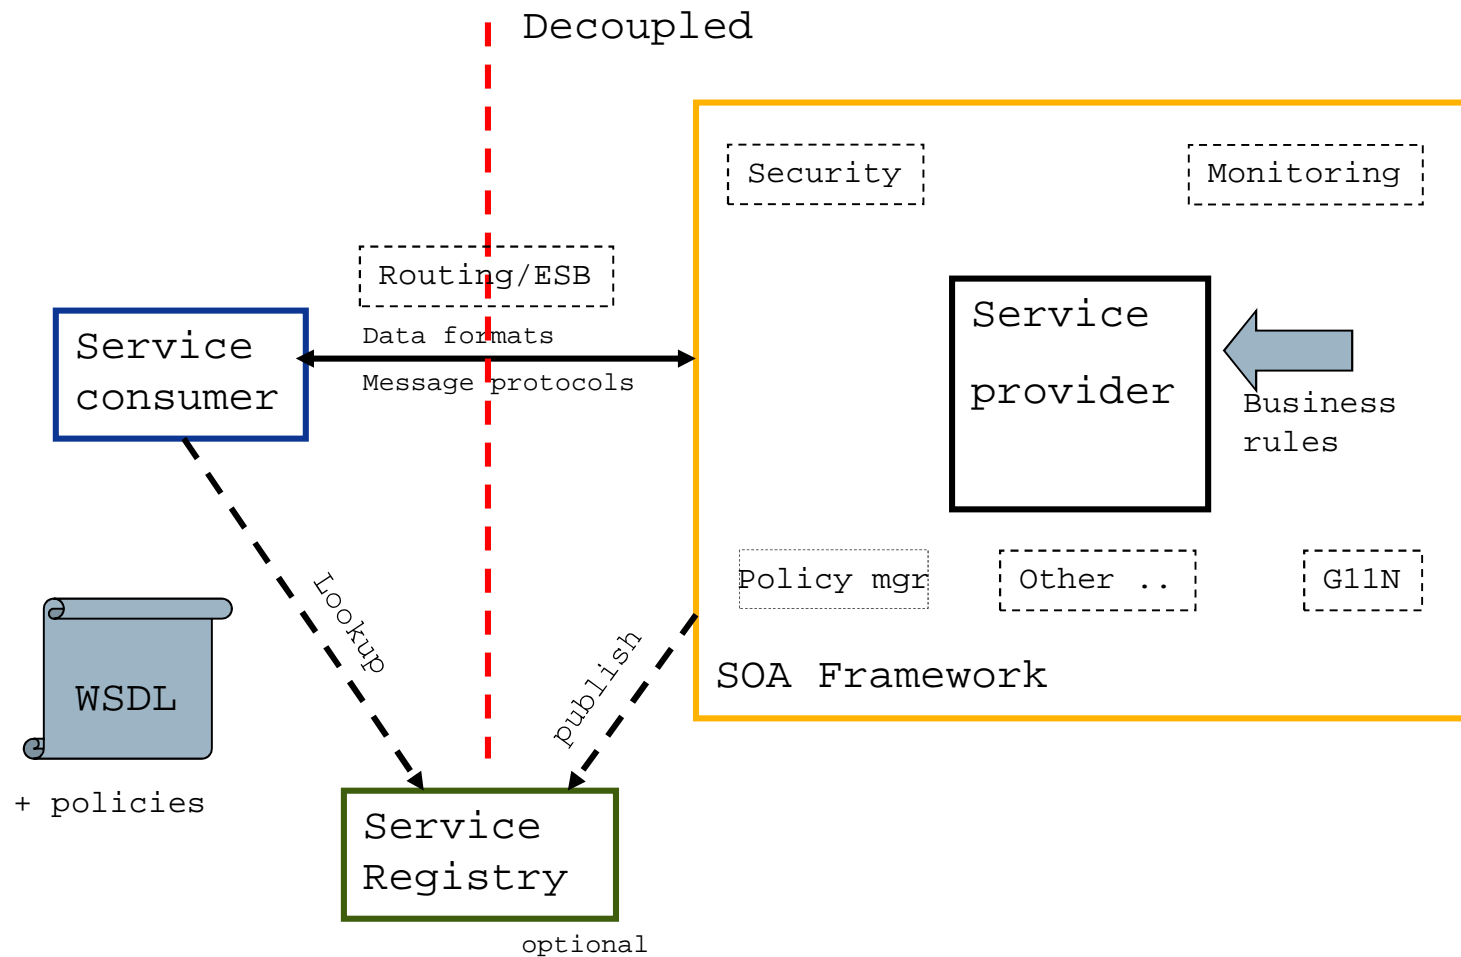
Decoupled

Security

Monitoring

Routing/ESB

Service consumer

Data formats

Message protocols

Service provider

Business rules

Policy mgr

Other ..

G11N

Lookup

publish

SOA Framework

WSDL

+ policies

Service Registry

optional